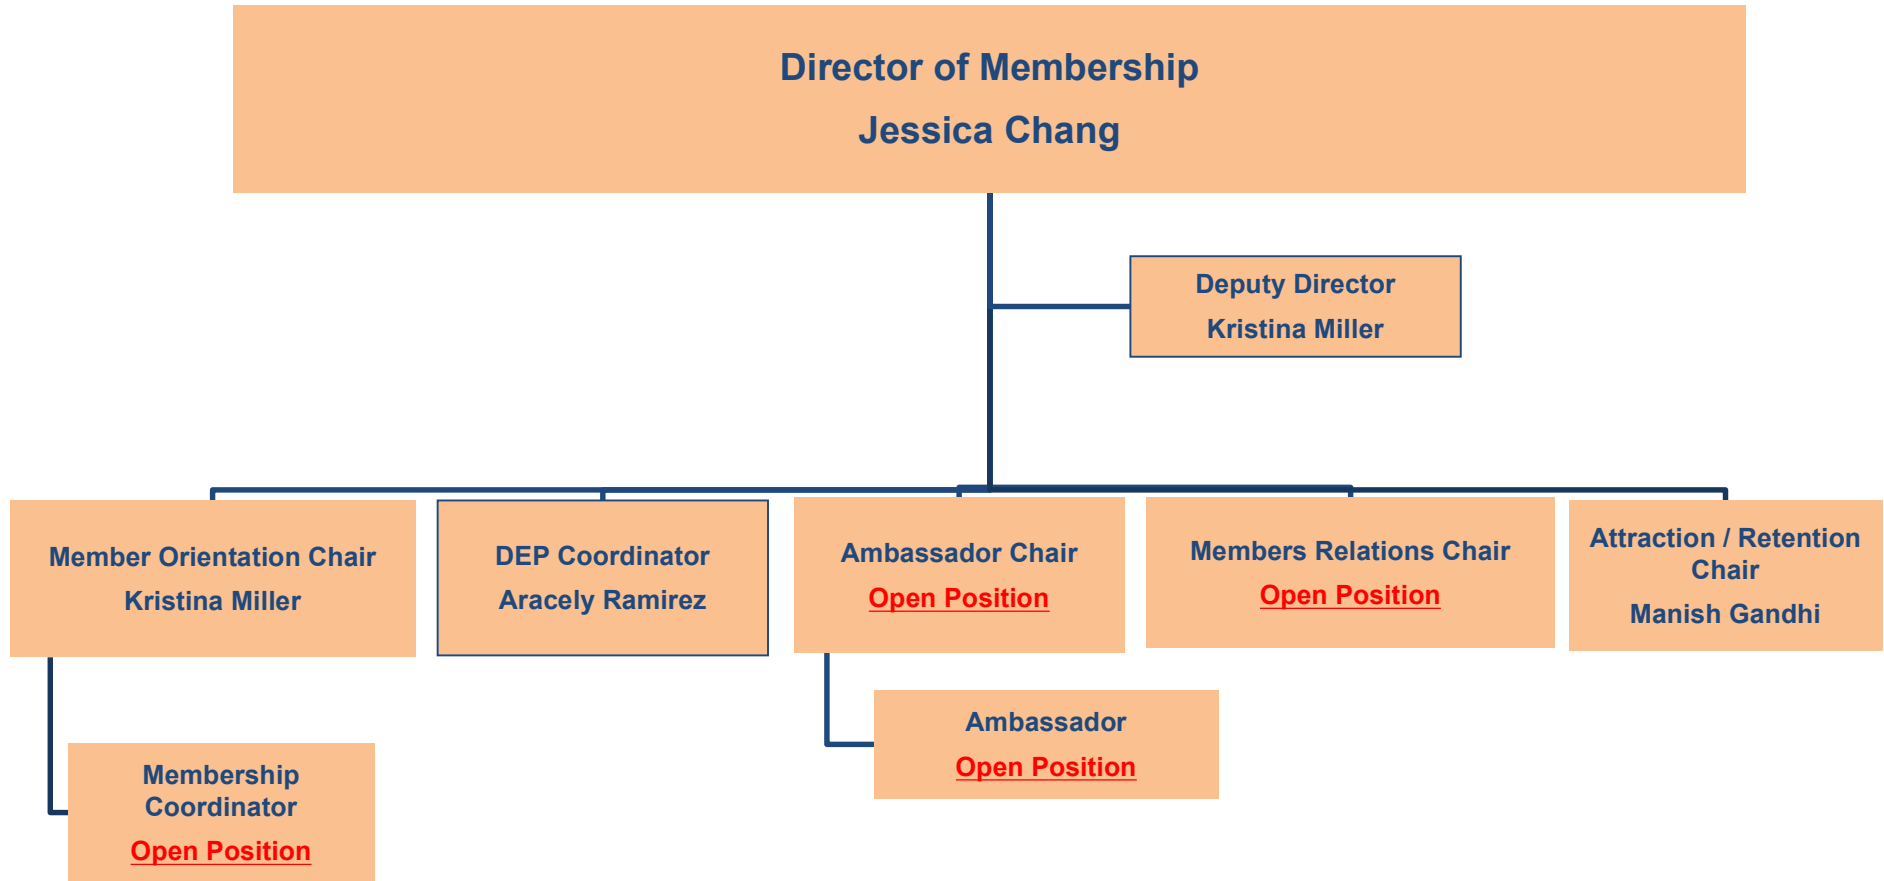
Director of Membership
Jessica Chang

Deputy Director
Kristina Miller

Member Orientation Chair
Kristina Miller

DEP Coordinator
Aracely Ramirez

Ambassador Chair
Open Position

Members Relations Chair
Open Position

Attraction / Retention Chair
Manish Gandhi

Membership Coordinator
Open Position

Ambassador
Open Position